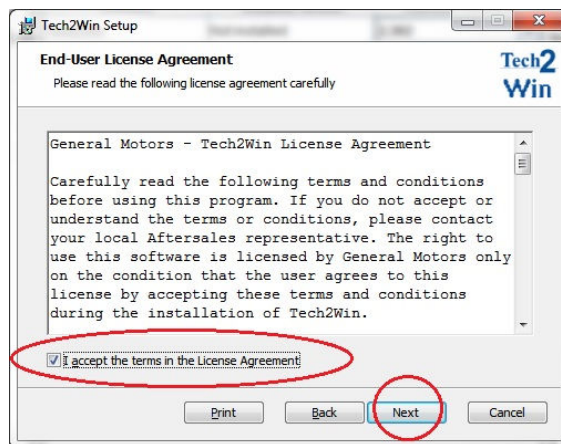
Tech2Win Setup

End-User License Agreement

Please read the following license agreement carefully

Tech2 Win

General Motors - Tech2Win License Agreement

Carefully read the following terms and conditions before using this program. If you do not accept or understand the terms or conditions, please contact your local Aftersales representative. The right to use this software is licensed by General Motors only on the condition that the user agrees to this license by accepting these terms and conditions during the installation of Tech2Win.

I accept the terms in the License Agreement

Print

Back

Next

Cancel